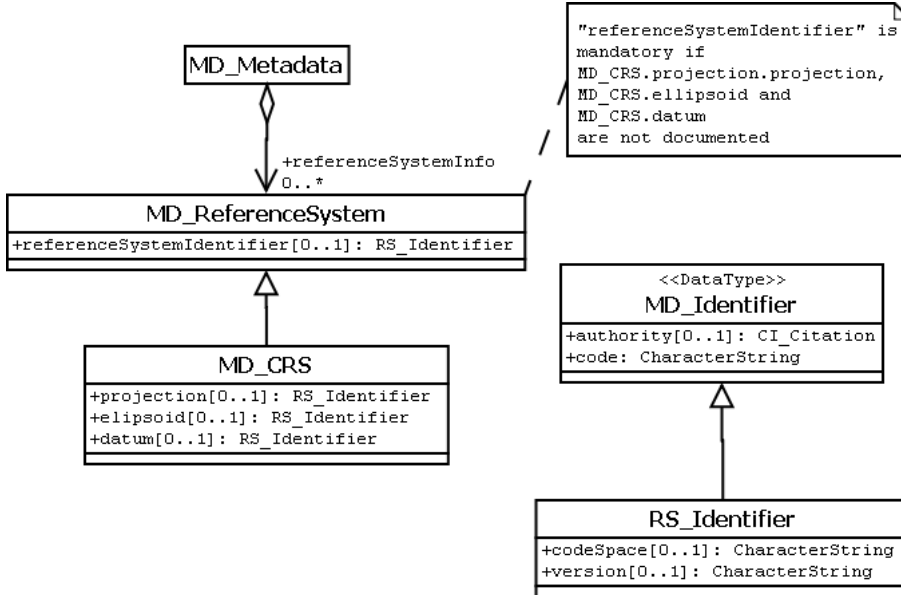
"referenceSystemIdentifier" is mandatory if MD_CRS.projection.projection, MD_CRS.ellipsoid and MD_CRS.datum are not documented

MD_Metadata

+referenceSystemInfo
0..*

MD_ReferenceSystem
+referenceSystemIdentifier[0..1]: RS_Identifier

MD_CRS
+projection[0..1]: RS_Identifier
+elipsoid[0..1]: RS_Identifier
+datum[0..1]: RS_Identifier

<<DataType>>
MD_Identifier
+authority[0..1]: CI_Citation
+code: CharacterString

RS_Identifier
+codeSpace[0..1]: CharacterString
+version[0..1]: CharacterString